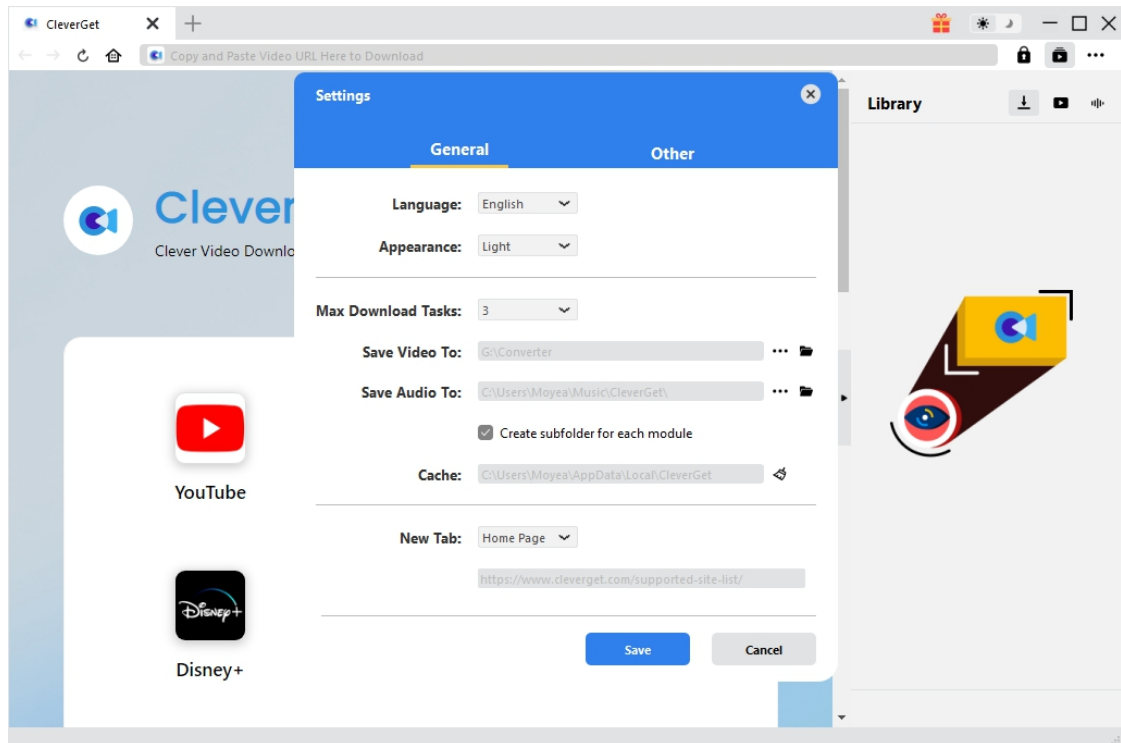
CleverGet

Copy and Paste Video URL Here to Download

Clever

Clever Video Downlo

YouTube

Disney+

Disney+

Settings

General

Other

Language: English

Appearance: Light

Max Download Tasks: 3

Save Video To: G:\Converter

Save Audio To: C:\Users\Moyea\Music\CleverGet\

Create subfolder for each module

Cache: C:\Users\Moyea\AppData\Local\CleverGet

New Tab: Home Page

https://www.cleverget.com/supported-site-list/

Save

Cancel

Library